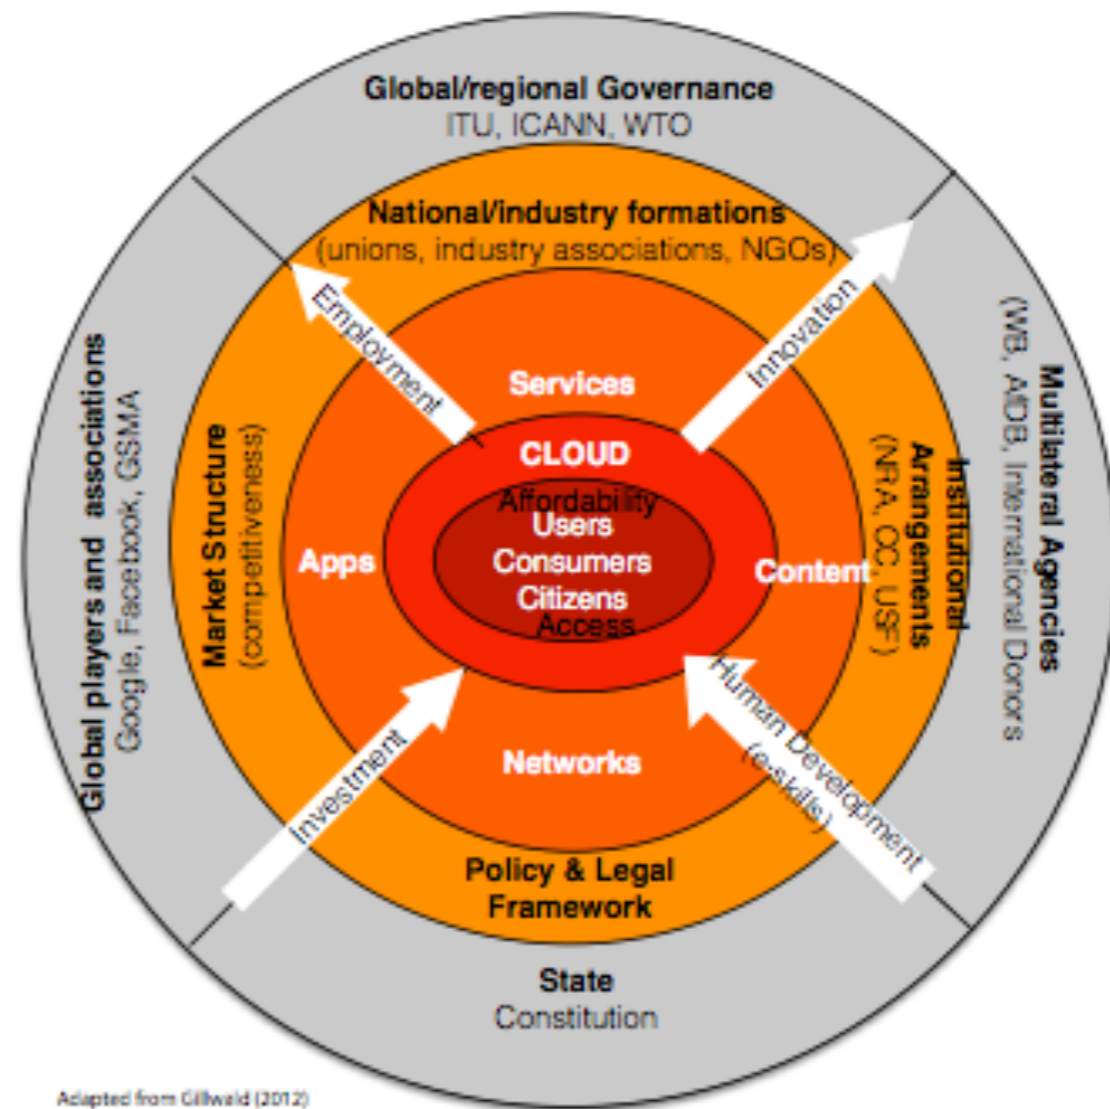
Global/regional Governance
ITU, ICANN, WTO

National/industry formations
(unions, industry associations, NGOs)

Global players and associations
Google, Facebook, GSMA

Multilateral Agencies
(WB, AfDB, International Donors

Market Structure
(competitiveness)

Institutional Arrangements
(NRA, CC, USF)

Employment

Innovation

Services

CLOUD

Affordability
Users
Consumers
Citizens
Access

Apps

Content

Networks

Investment

Human Development
(e-skills)

Policy & Legal Framework

State
Constitution

Adapted from Gillwald (2012)